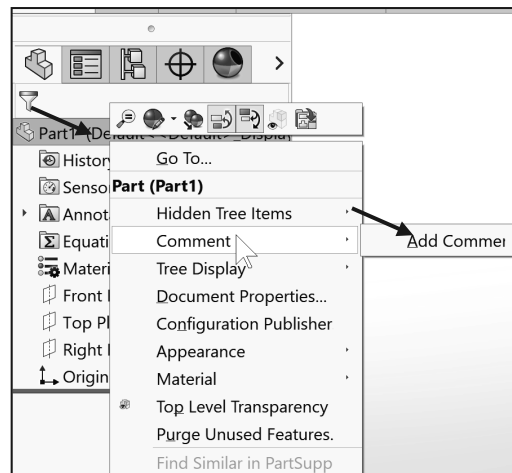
Part1 (Default<<Default>_Display

History

Senso

Annot

Equati

Materi

Front

Top Pl

Right

Origin

Go To...

Part (Part1)

Hidden Tree Items

Comment

Tree Display

Document Properties...

Configuration Publisher

Appearance

Material

Top Level Transparency

Purge Unused Features.

Find Similar in PartSupp

Add Commer